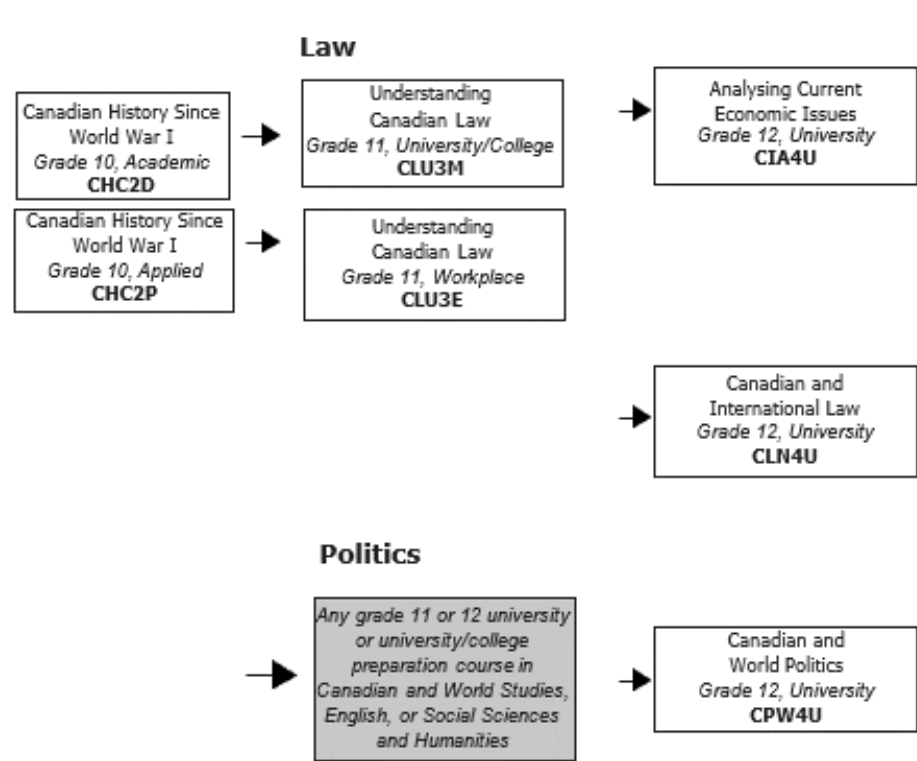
Law

Canadian History Since World War I
*Grade 10, Academic*
**CHC2D**

Understanding Canadian Law
*Grade 11, University/College*
**CLU3M**

Analysing Current Economic Issues
*Grade 12, University*
**CIA4U**

Canadian History Since World War I
*Grade 10, Applied*
**CHC2P**

Understanding Canadian Law
*Grade 11, Workplace*
**CLU3E**

Canadian and International Law
*Grade 12, University*
**CLN4U**

Politics

*Any grade 11 or 12 university or university/college preparation course in Canadian and World Studies, English, or Social Sciences and Humanities*

Canadian and World Politics
*Grade 12, University*
**CPW4U**